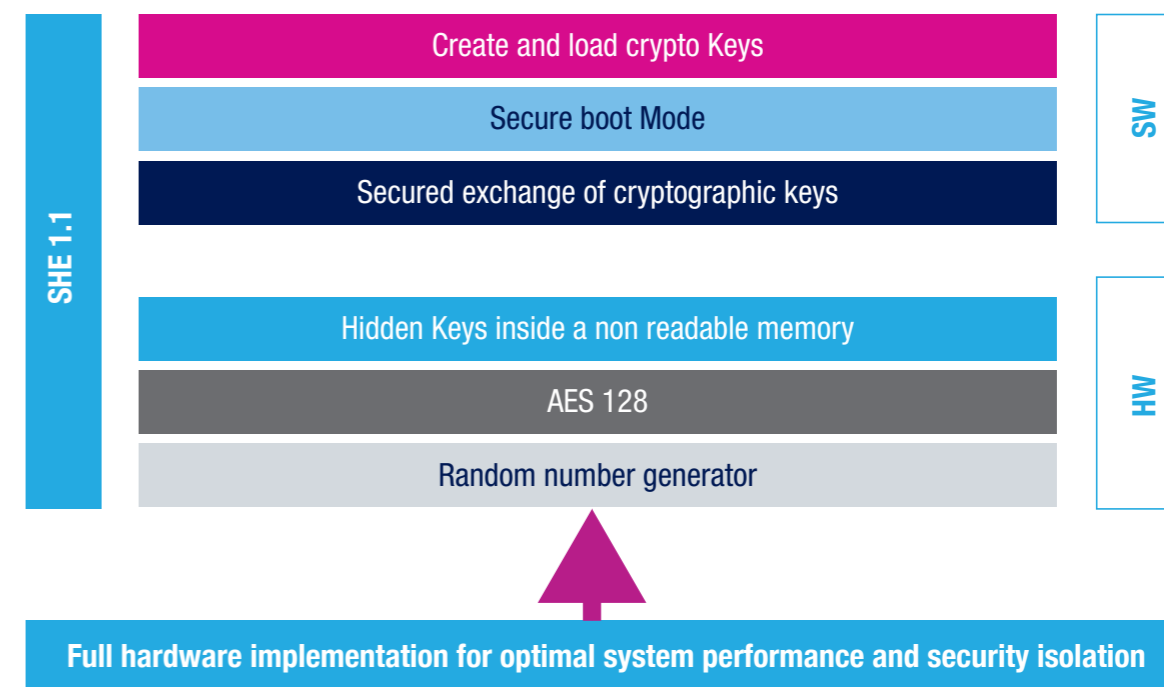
SHE 1.1

Create and load crypto Keys

Secure boot Mode

Secured exchange of cryptographic keys

Hidden Keys inside a non readable memory

AES 128

Random number generator

SW

HW

Full hardware implementation for optimal system performance and security isolation